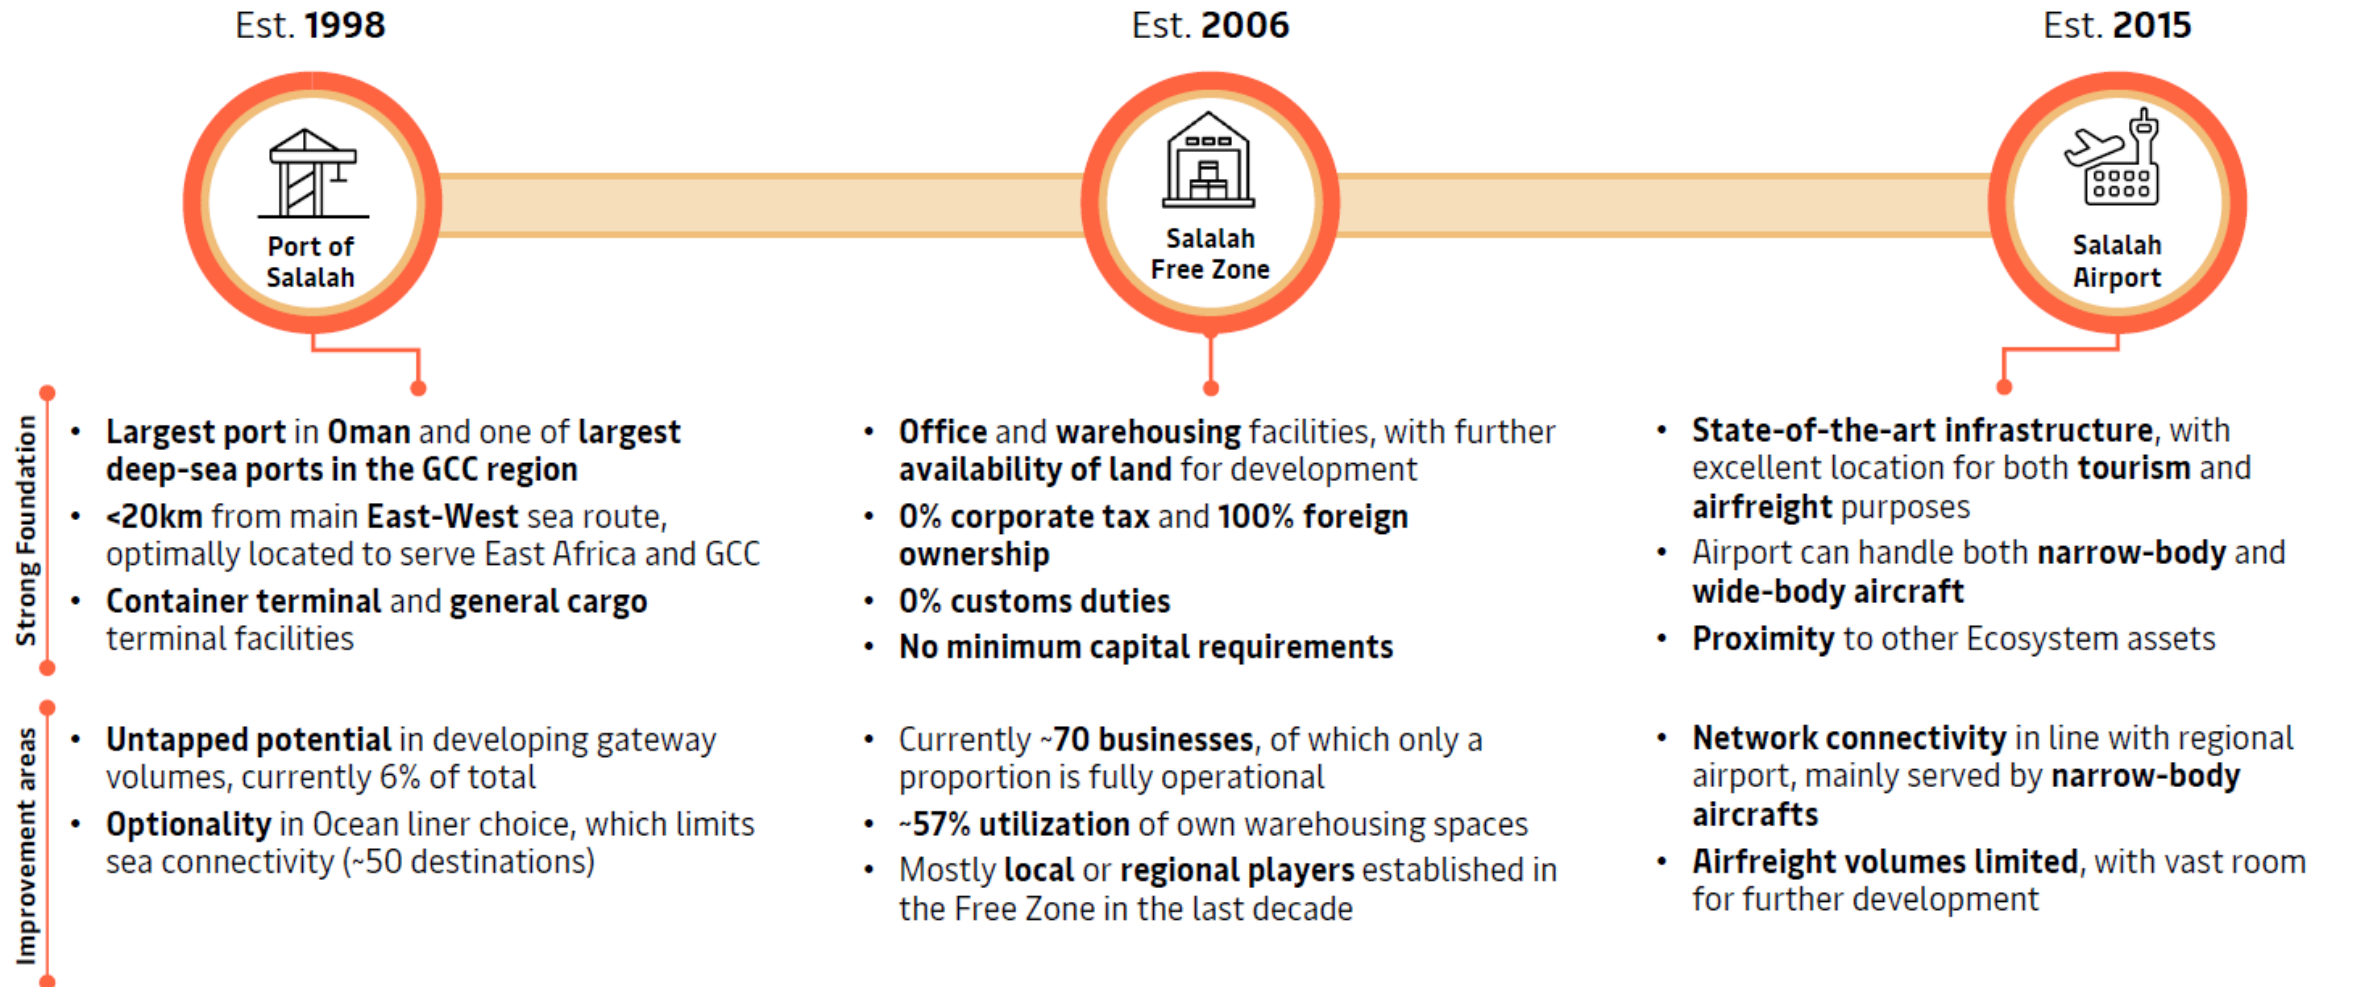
Est. 1998

Port of Salalah

Est. 2006

Salalah Free Zone

Est. 2015

Salalah Airport

Strong Foundation

• Largest port in Oman and one of largest deep-sea ports in the GCC region
• <20km from main East-West sea route, optimally located to serve East Africa and GCC
• Container terminal and general cargo terminal facilities

• Office and warehousing facilities, with further availability of land for development
• 0% corporate tax and 100% foreign ownership
• 0% customs duties
• No minimum capital requirements

• State-of-the-art infrastructure, with excellent location for both tourism and airfreight purposes
• Airport can handle both narrow-body and wide-body aircraft
• Proximity to other Ecosystem assets

Improvement areas

• Untapped potential in developing gateway volumes, currently 6% of total
• Optionality in Ocean liner choice, which limits sea connectivity (~50 destinations)

• Currently ~70 businesses, of which only a proportion is fully operational
• ~57% utilization of own warehousing spaces
• Mostly local or regional players established in the Free Zone in the last decade

• Network connectivity in line with regional airport, mainly served by narrow-body aircrafts
• Airfreight volumes limited, with vast room for further development